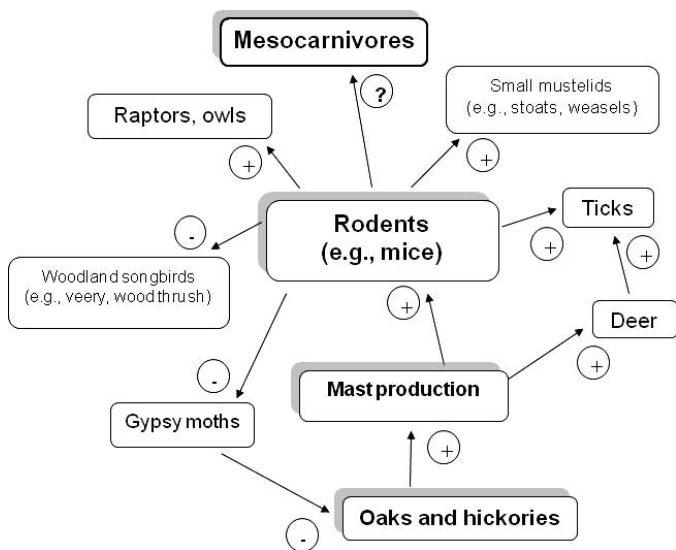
Mesocarnivores

?

Raptors, owls

+

Small mustelids (e.g., stoats, weasels)

+

-

Rodents (e.g., mice)

Ticks

+

+

Woodland songbirds (e.g., veery, wood thrush)

+

Deer

-

+

Mast production

Gypsy moths

+

-

Oaks and hickories